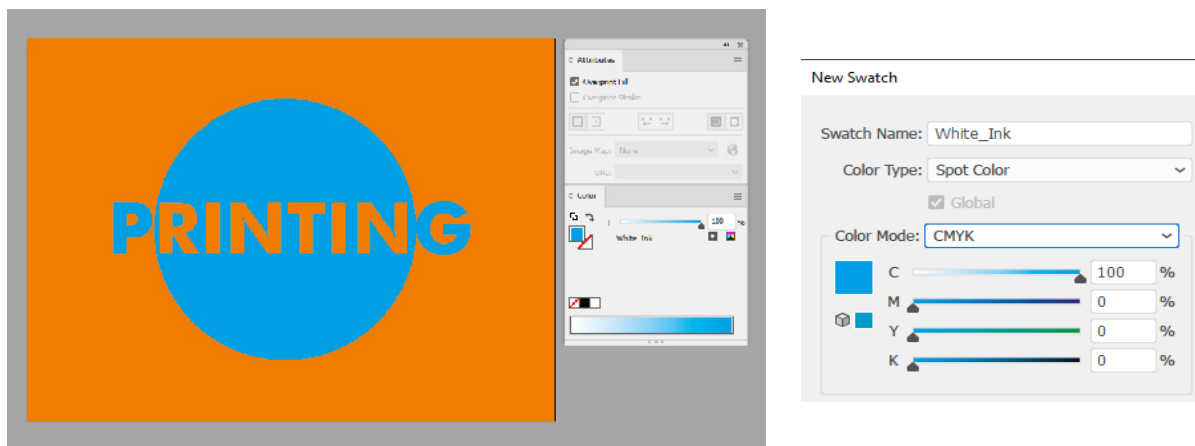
PRINTING

Attributes
Overprint Fill
Overprint Stroke
Image Map: None
URL:

Color
100 %
White_Ink

New Swatch

Swatch Name: White_Ink
Color Type: Spot Color
Global
Color Mode: CMYK
C 100 %
M 0 %
Y 0 %
K 0 %